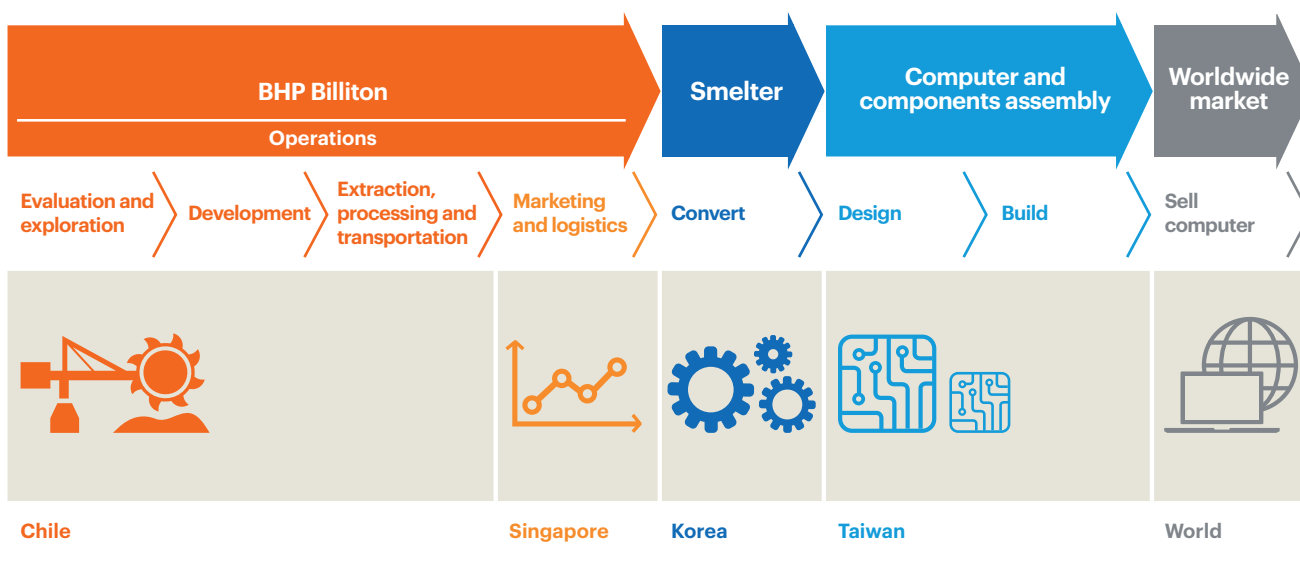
BHP Billiton

Operations

Smelter

Computer and components assembly

Worldwide market

Evaluation and exploration

Development

Extraction, processing and transportation

Marketing and logistics

Convert

Design

Build

Sell computer

Chile

Singapore

Korea

Taiwan

World